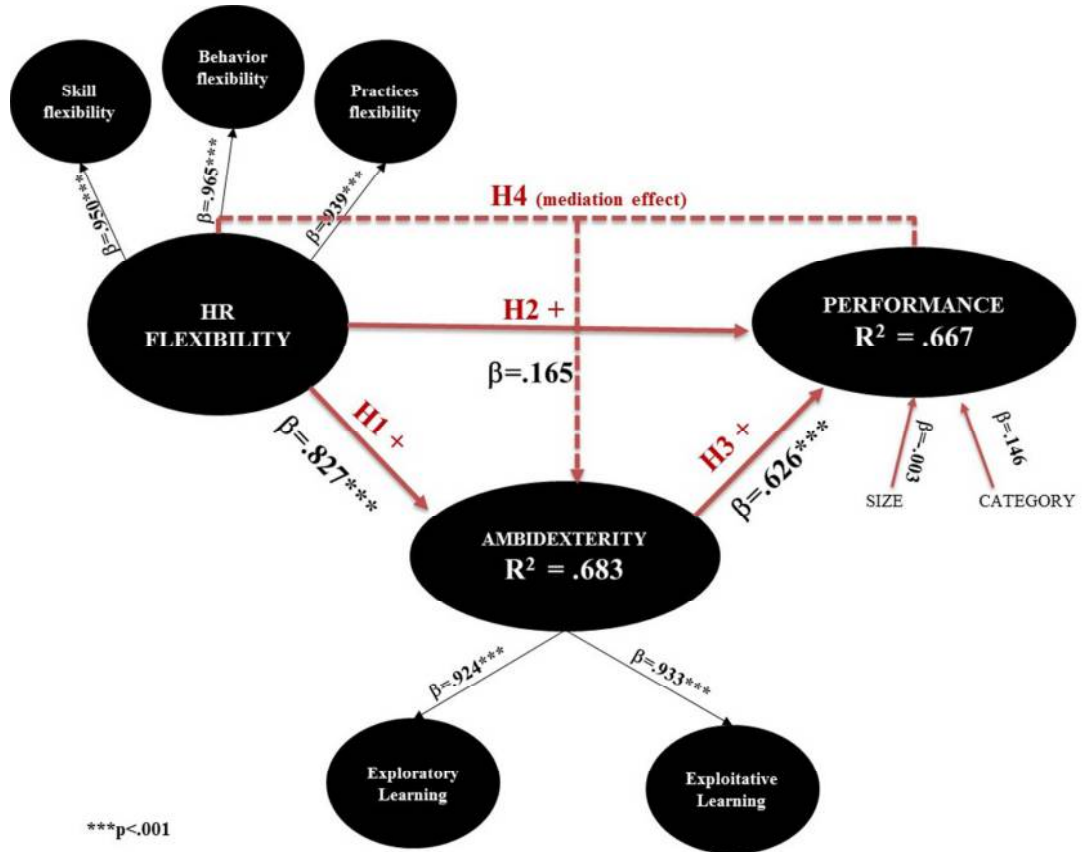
Skill flexibility

Behavior flexibility

Practices flexibility

β=.950***

β=.965***

β=.939***

H4 (mediation effect)

HR FLEXIBILITY

H2 +

PERFORMANCE
$R^2$ = .667

β=.165

H1 +

β=.827***

H3 +

β=.626***

β=-.003

β=.146

SIZE

CATEGORY

AMBIDEXTERITY
$R^2$ = .683

β=.924***

β=.933***

Exploratory Learning

Exploitative Learning

***p<.001